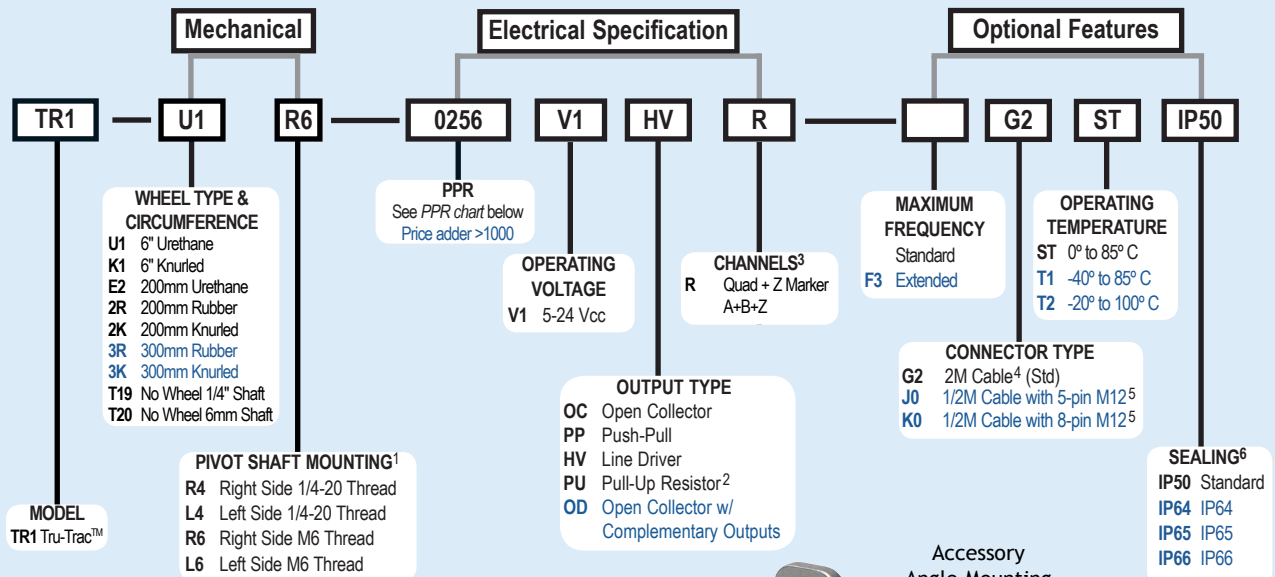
Mechanical

Electrical Specification

Optional Features

TR1 — U1 R6 — 0256 V1 HV R — G2 ST IP50

WHEEL TYPE & CIRCUMFERENCE
U1 6" Urethane
K1 6" Knurled
E2 200mm Urethane
2R 200mm Rubber
2K 200mm Knurled
3R 300mm Rubber
3K 300mm Knurled
T19 No Wheel 1/4" Shaft
T20 No Wheel 6mm Shaft

PPR
See *PPR chart* below
Price adder >1000

OPERATING VOLTAGE
V1 5-24 Vcc

CHANNELS$^3$
R Quad + Z Marker A+B+Z

MAXIMUM FREQUENCY
Standard
F3 Extended

OPERATING TEMPERATURE
ST 0º to 85º C
T1 -40º to 85º C
T2 -20º to 100º C

CONNECTOR TYPE
G2 2M Cable$^4$ (Std)
J0 1/2M Cable with 5-pin M12$^5$
K0 1/2M Cable with 8-pin M12$^5$

OUTPUT TYPE
OC Open Collector
PP Push-Pull
HV Line Driver
PU Pull-Up Resistor$^2$
OD Open Collector w/ Complementary Outputs

PIVOT SHAFT MOUNTING$^1$
R4 Right Side 1/4-20 Thread
L4 Left Side 1/4-20 Thread
R6 Right Side M6 Thread
L6 Left Side M6 Thread

MODEL
TR1 Tru-Trac™

SEALING$^6$
IP50 Standard
IP64 IP64
IP65 IP65
IP66 IP66

Accessory
Angle Mounting